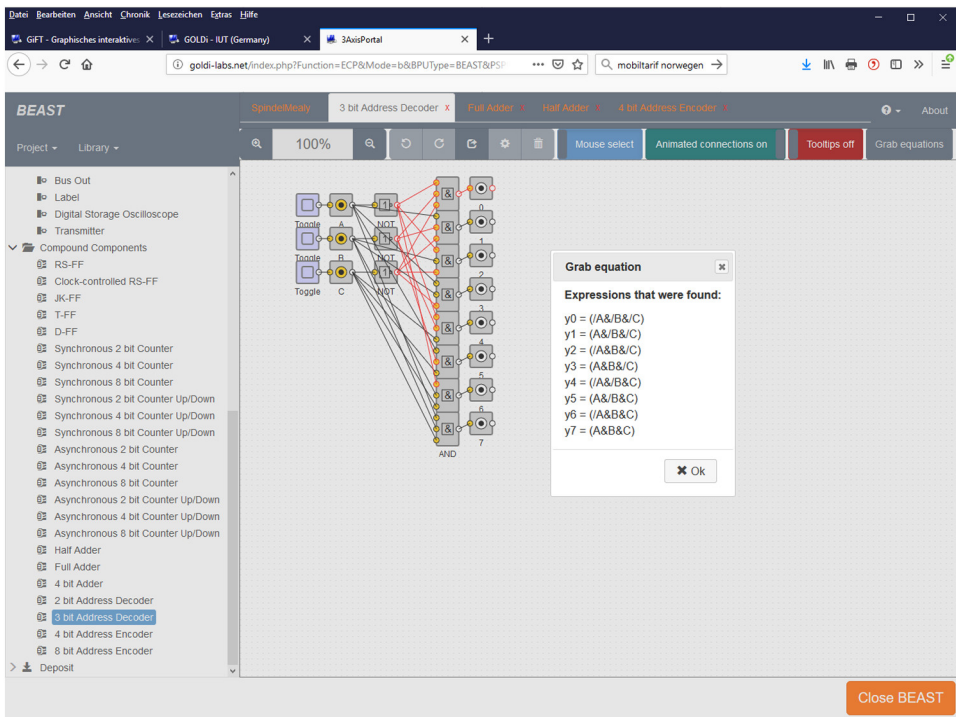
Datei Bearbeiten Ansicht Chronik Lesezeichen Extras Hilfe

GIFT - Graphisches interaktive ×
GOLDi - IUT (Germany) ×
3AxisPortal ×

goldi-labs.net/index.php?Function=ECP&Mode=b&BPUType=BEAST&PSP

mobiltarif norwegen

BEAST

SpindelMealy
3 bit Address Decoder ×
Full Adder ×
Half Adder ×
4 bit Address Encoder ×

About

Project
Library

100%

Mouse select
Animated connections on
Tooltips off
Grab equations

Bus Out
Label
Digital Storage Oscilloscope
Transmitter
Compound Components
RS-FF
Clock-controlled RS-FF
JK-FF
T-FF
D-FF
Synchronous 2 bit Counter
Synchronous 4 bit Counter
Synchronous 8 bit Counter
Synchronous 2 bit Counter Up/Down
Synchronous 4 bit Counter Up/Down
Synchronous 8 bit Counter Up/Down
Asynchronous 2 bit Counter
Asynchronous 4 bit Counter
Asynchronous 8 bit Counter
Asynchronous 2 bit Counter Up/Down
Asynchronous 4 bit Counter Up/Down
Asynchronous 8 bit Counter Up/Down
Half Adder
Full Adder
4 bit Adder
2 bit Address Decoder
3 bit Address Decoder
4 bit Address Encoder
8 bit Address Encoder
Deposit

Toggle
A
NOT
Toggle
B
NOT
Toggle
C
NOT
AND
0
1
2
3
4
5
6
7

Grab equation

Expressions that were found:

y0 = (/A&/B&/C)
y1 = (A&/B&/C)
y2 = (/A&B&/C)
y3 = (A&B&/C)
y4 = (/A&/B&C)
y5 = (A&/B&C)
y6 = (/A&B&C)
y7 = (A&B&C)

Ok

Close BEAST